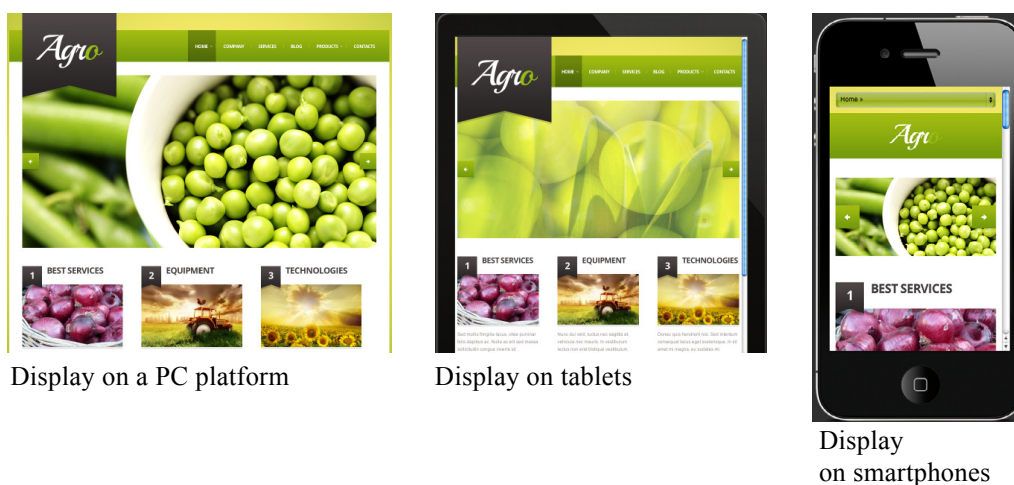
Agro

HOME COMPANY SERVICES BLOG PRODUCTS CONTACTS

1 BEST SERVICES

2 EQUIPMENT

3 TECHNOLOGIES

Display on a PC platform

Agro

HOME COMPANY SERVICES BLOG PRODUCTS CONTACTS

1 BEST SERVICES

2 EQUIPMENT

3 TECHNOLOGIES

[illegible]

Display on tablets

Home »

Agro

1 BEST SERVICES

Display on smartphones